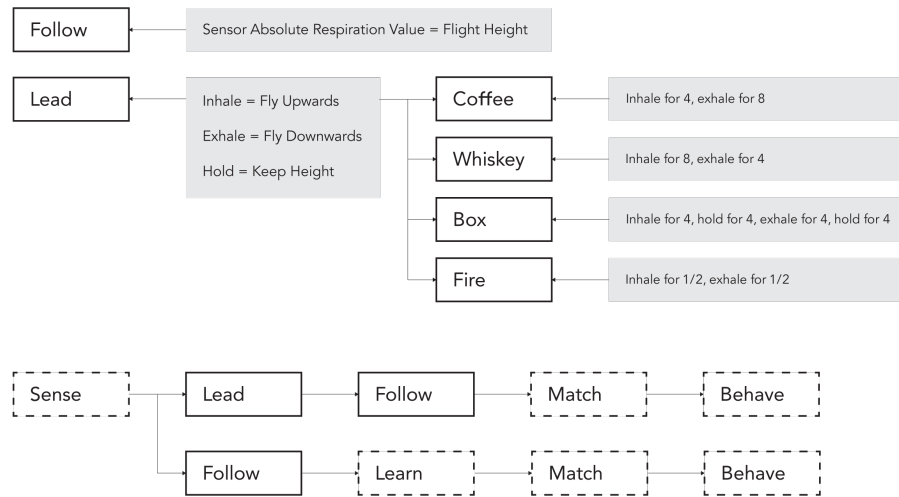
Follow

Sensor Absolute Respiration Value = Flight Height

Lead

Inhale = Fly Upwards

Exhale = Fly Downwards

Hold = Keep Height

Coffee

Inhale for 4, exhale for 8

Whiskey

Inhale for 8, exhale for 4

Box

Inhale for 4, hold for 4, exhale for 4, hold for 4

Fire

Inhale for 1/2, exhale for 1/2

Sense

Lead

Follow

Match

Behave

Follow

Learn

Match

Behave